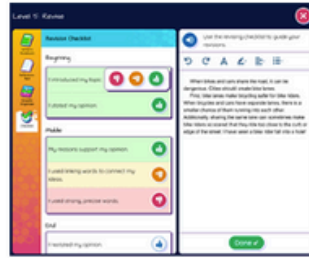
Level 5: Revise

Revision Checklist

Beginning

I introduced my topic.

I stated my opinion.

Middle

My reasons support my opinion.

I used linking words to connect my ideas.

I used strong, precise words.

End

I restated my opinion.

Use the revising checklist to guide your revisions.

When bikes and cars share the road, it can be dangerous. Cities should create bike lanes.

First, bike lanes make bicycling safer for bike riders. When bicycles and cars have separate lanes, there is a smaller chance of them running into each other. Additionally, sharing the same lane can sometimes make bike riders so scared that they ride too close to the curb or edge of the street. I have seen a bike rider fall into a hole!

Done